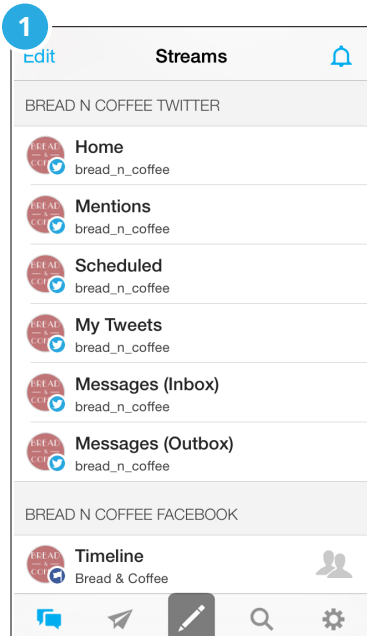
1

Edit

Streams

BREAD N COFFEE TWITTER

Home
bread_n_coffee

Mentions
bread_n_coffee

Scheduled
bread_n_coffee

My Tweets
bread_n_coffee

Messages (Inbox)
bread_n_coffee

Messages (Outbox)
bread_n_coffee

BREAD N COFFEE FACEBOOK

Timeline
Bread & Coffee